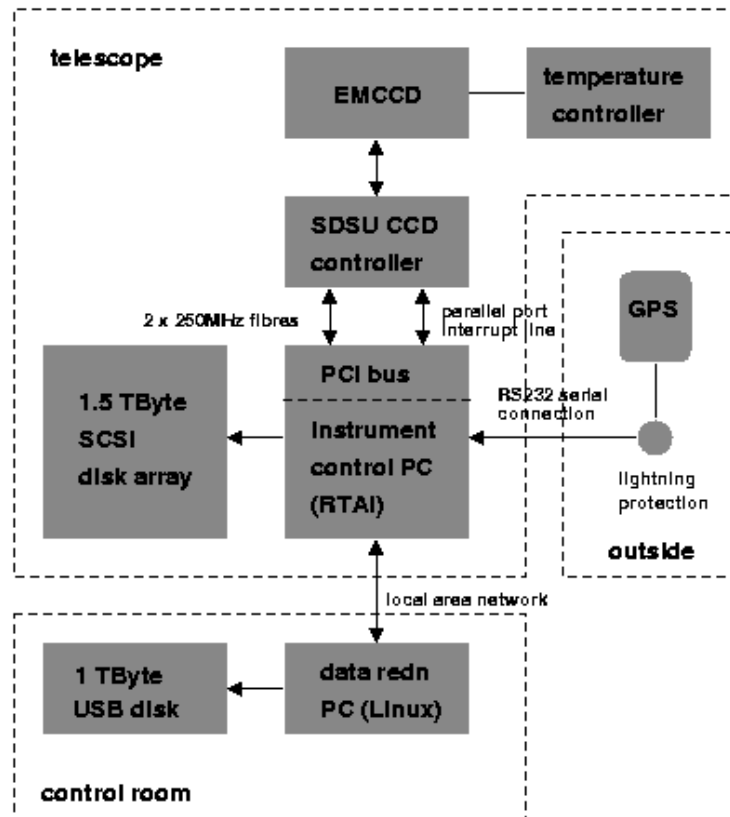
telescope

EMCCD

temperature controller

SDSU CCD controller

2 x 250MHz fibres

parallel port interrupt line

GPS

PCI bus

RS232 serial connection

1.5 TByte SCSI disk array

Instrument control PC (RTAI)

lightning protection

outside

local area network

1 TByte USB disk

data redn PC (Linux)

control room